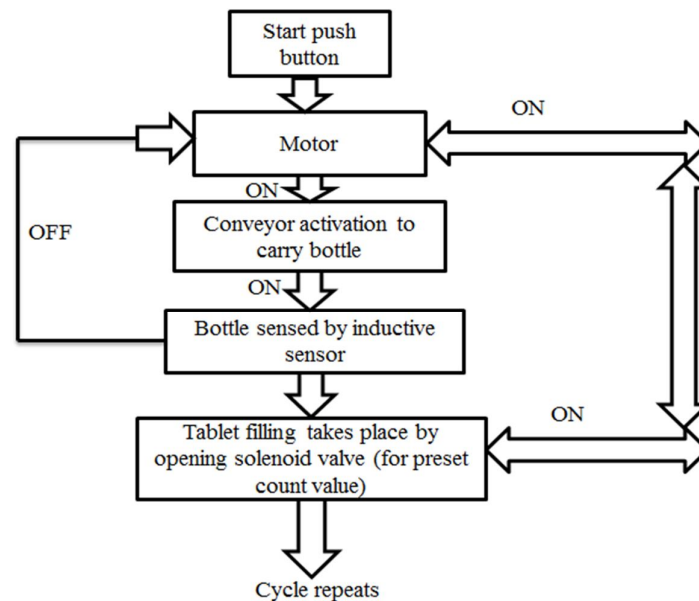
Start push button

Motor

ON

ON

Conveyor activation to carry bottle

OFF

ON

Bottle sensed by inductive sensor

ON

Tablet filling takes place by opening solenoid valve (for preset count value)

Cycle repeats